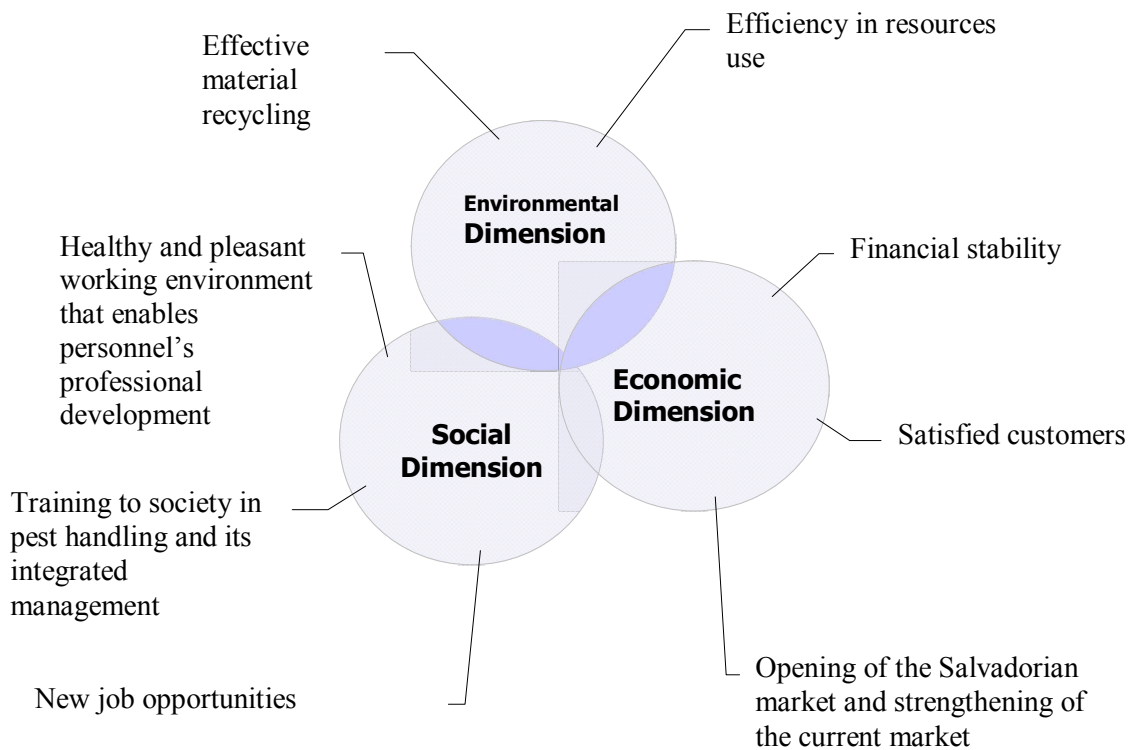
Effective material recycling

Efficiency in resources use

Environmental Dimension

Healthy and pleasant working environment that enables personnel's professional development

Financial stability

Economic Dimension

Social Dimension

Satisfied customers

Training to society in pest handling and its integrated management

New job opportunities

Opening of the Salvadorian market and strengthening of the current market